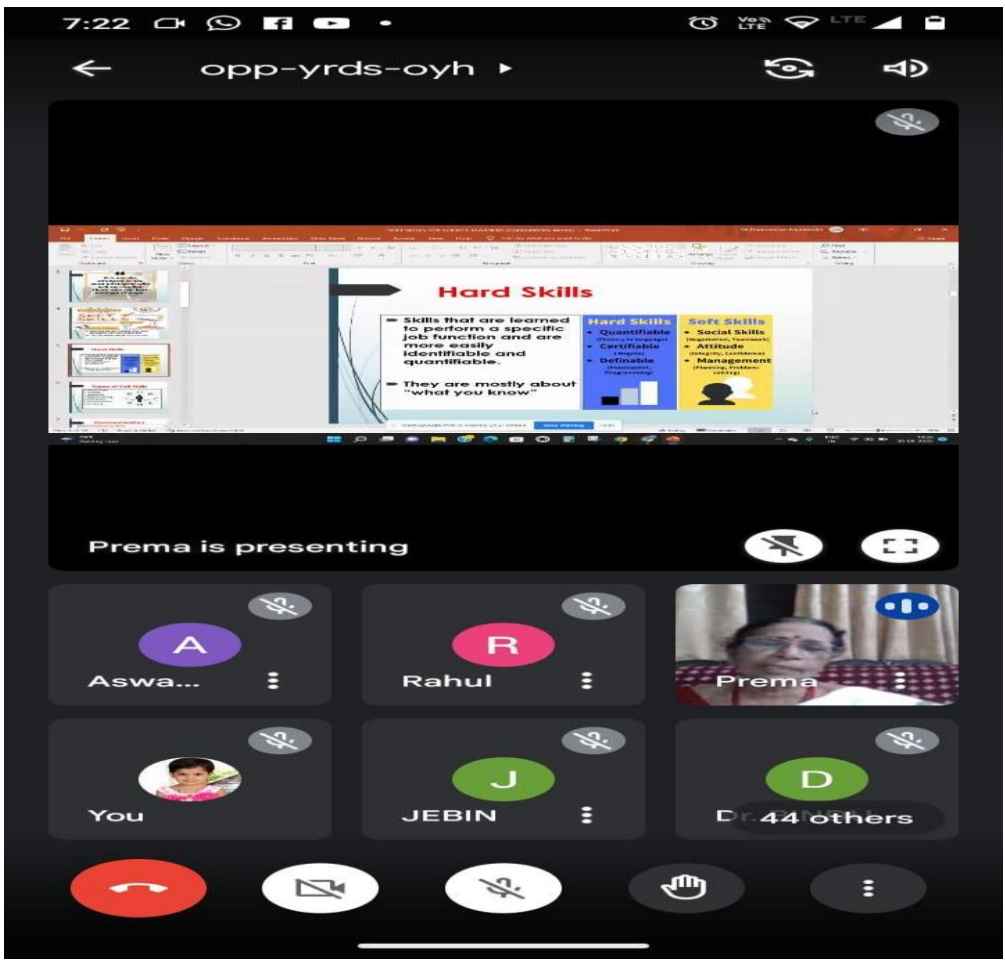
7:22

opp-yrds-oyh ▸

Hard Skills

Skills that are learned to perform a specific job function and are more easily identifiable and quantifiable.

They are mostly about "what you know"

| Hard Skills | Soft Skills |
|---|---|
| • Quantifiable (History, languages) | • Social Skills (Negotiation, Teamwork) |
| • Certifiable (Degree) | • Attitude (Integrity, Confidence) |
| • Definable (Powerpoint, Programming) | • Management (Planning, Problem-solving) |

Prema is presenting

A
Aswa...

R
Rahul

Prema

You

J
JEBIN

D
Dr. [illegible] 44 others